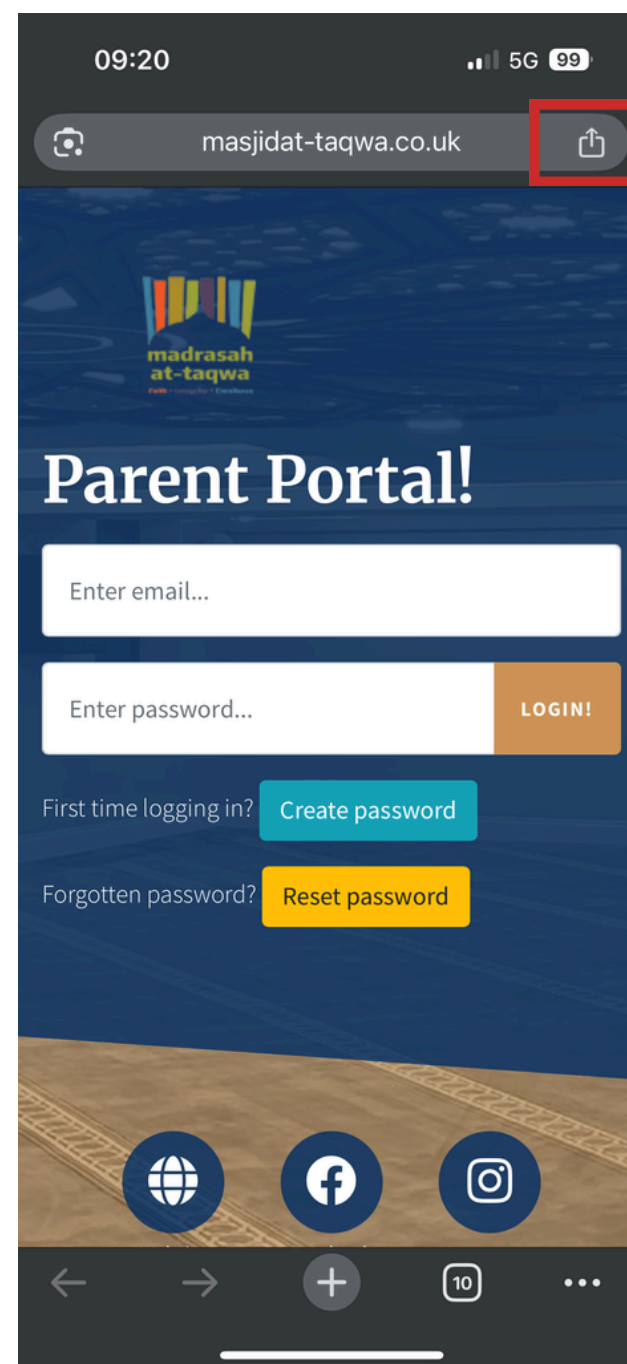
09:20
5G 99

masjidat-taqwa.co.uk

madrasah at-taqwa
Faith · Integrity · Excellence

Parent Portal!

Enter email...

Enter password...

LOGIN!

First time logging in? Create password

Forgotten password? Reset password

10